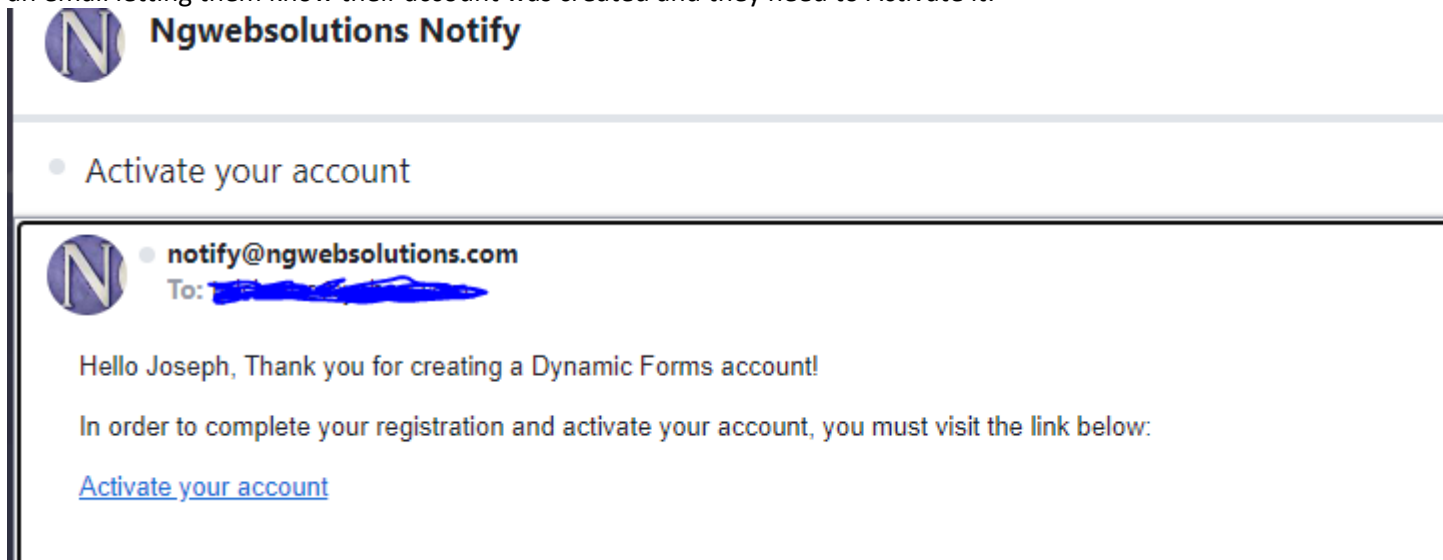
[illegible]

N

Ngwebsolutions Notify

Activate your account

N

notify@ngwebsolutions.com
To: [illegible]

Hello Joseph, Thank you for creating a Dynamic Forms account!

In order to complete your registration and activate your account, you must visit the link below:

Activate your account